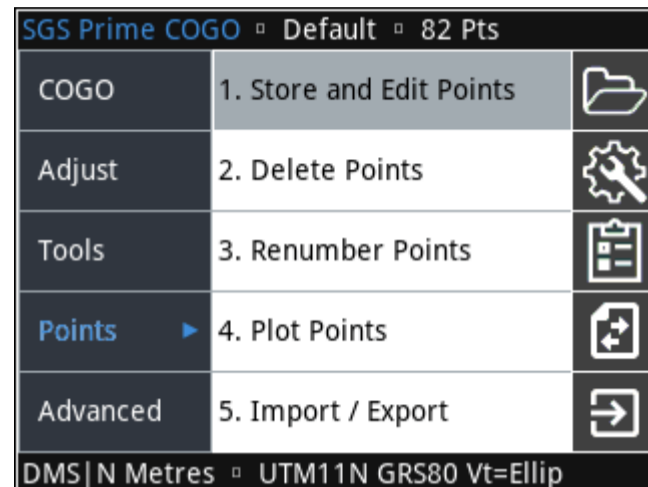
SGS Prime COGO ▫ Default ▫ 82 Pts

COGO
Adjust
Tools
Points ►
Advanced

1. Store and Edit Points
2. Delete Points
3. Renumber Points
4. Plot Points
5. Import / Export

DMS|N Metres ▫ UTM11N GRS80 Vt=Ellip